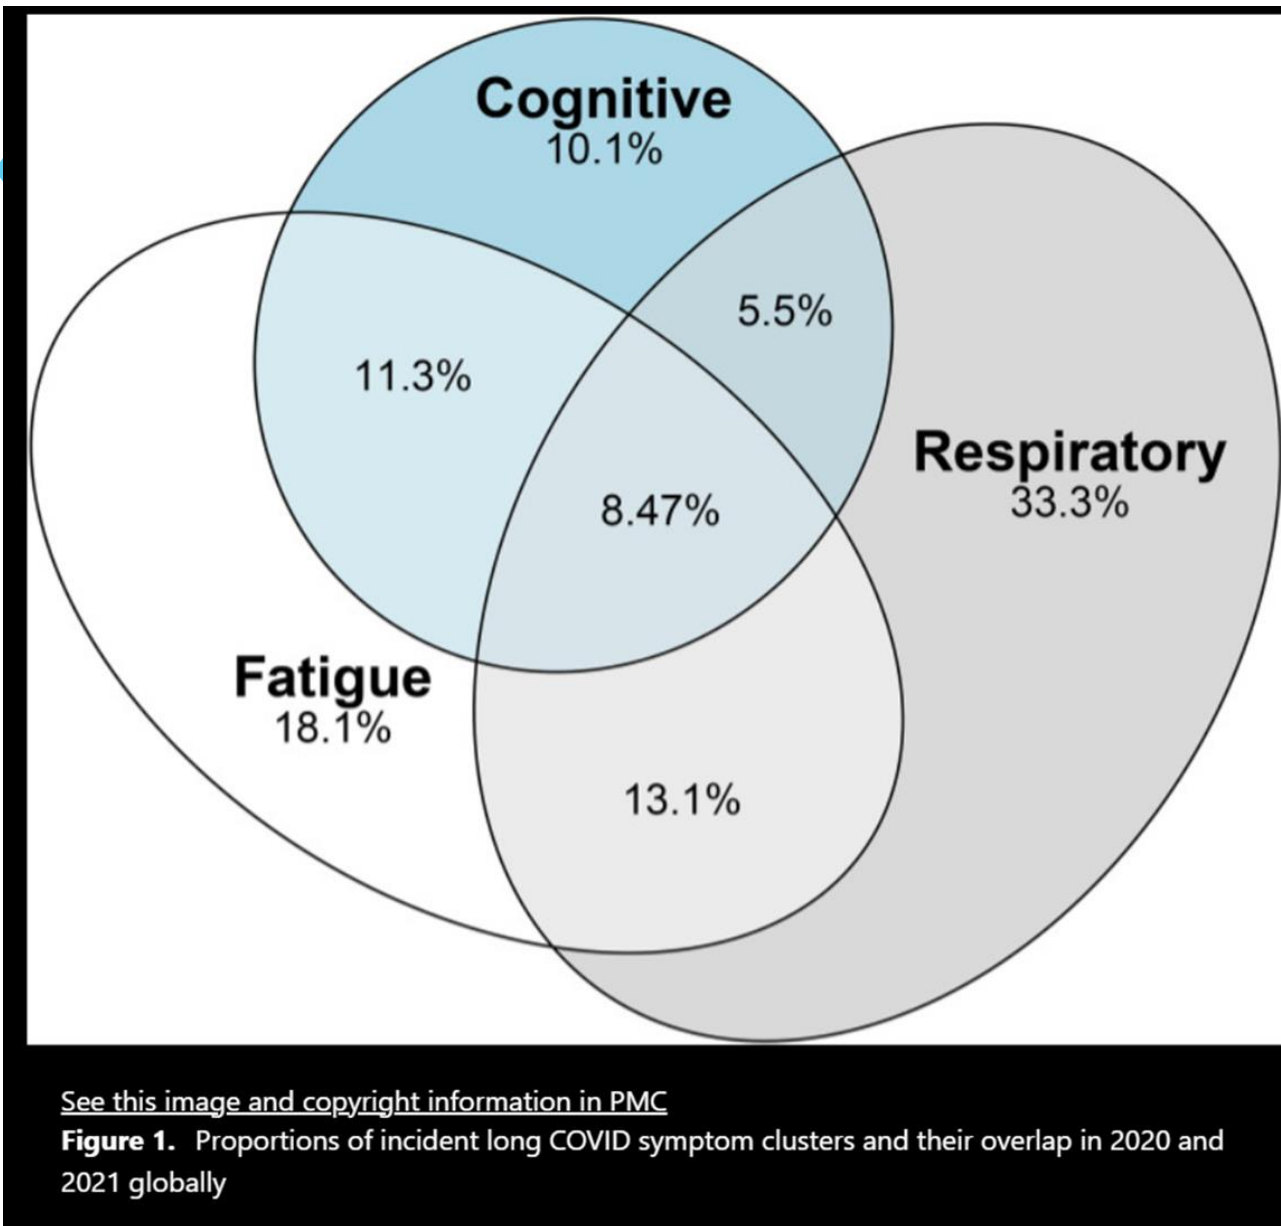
Cognitive
10.1%

5.5%

11.3%

Respiratory
33.3%

8.47%

Fatigue
18.1%

13.1%

See this image and copyright information in PMC

**Figure 1.** Proportions of incident long COVID symptom clusters and their overlap in 2020 and 2021 globally